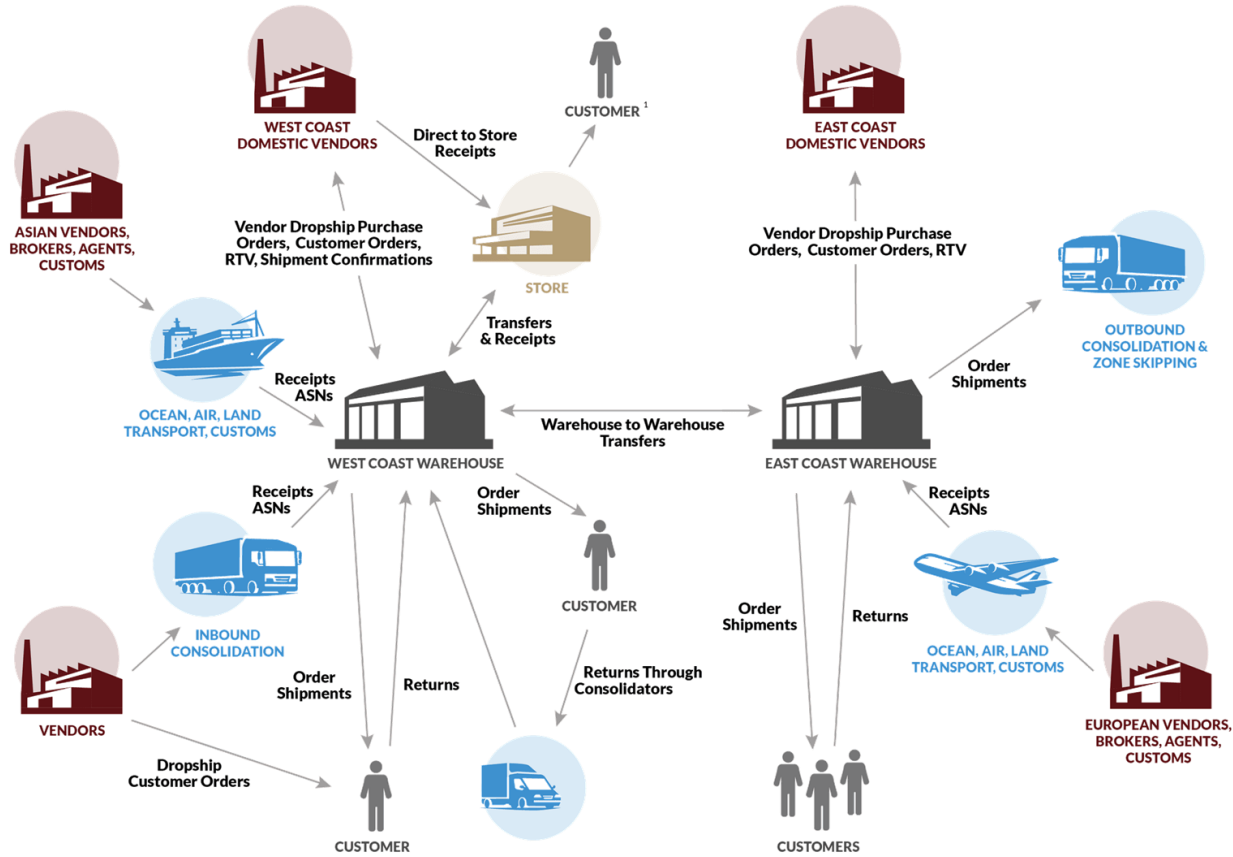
WEST COAST DOMESTIC VENDORS

CUSTOMER ¹

EAST COAST DOMESTIC VENDORS

Direct to Store Receipts

ASIAN VENDORS, BROKERS, AGENTS, CUSTOMS

Vendor Dropship Purchase Orders, Customer Orders, RTV, Shipment Confirmations

STORE

Vendor Dropship Purchase Orders, Customer Orders, RTV

OUTBOUND CONSOLIDATION & ZONE SKIPPING

Transfers & Receipts

Receipts ASNs

OCEAN, AIR, LAND TRANSPORT, CUSTOMS

Order Shipments

Warehouse to Warehouse Transfers

WEST COAST WAREHOUSE

EAST COAST WAREHOUSE

Receipts ASNs

Order Shipments

Receipts ASNs

CUSTOMER

INBOUND CONSOLIDATION

Order Shipments

Returns

OCEAN, AIR, LAND TRANSPORT, CUSTOMS

VENDORS

Order Shipments

Returns

Returns Through Consolidators

EUROPEAN VENDORS, BROKERS, AGENTS, CUSTOMS

Dropship Customer Orders

CUSTOMER

CUSTOMERS